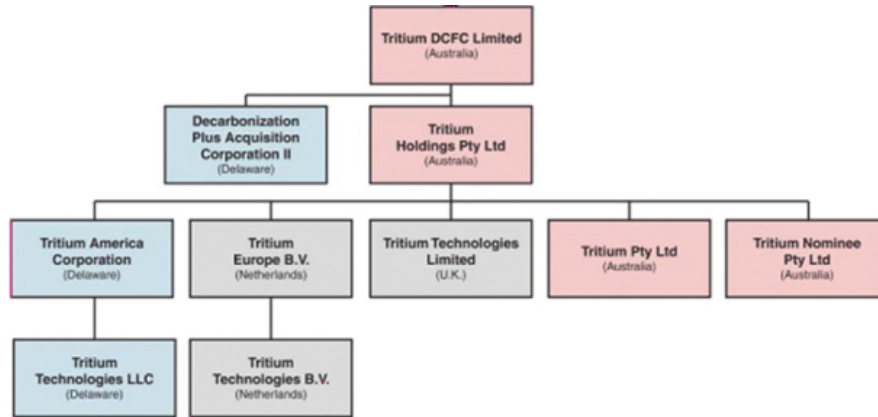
Tritium DCFC Limited
(Australia)

Decarbonization Plus Acquisition Corporation II
(Delaware)

Tritium Holdings Pty Ltd
(Australia)

Tritium America Corporation
(Delaware)

Tritium Europe B.V.
(Netherlands)

Tritium Technologies Limited
(U.K.)

Tritium Pty Ltd
(Australia)

Tritium Nominee Pty Ltd
(Australia)

Tritium Technologies LLC
(Delaware)

Tritium Technologies B.V.
(Netherlands)